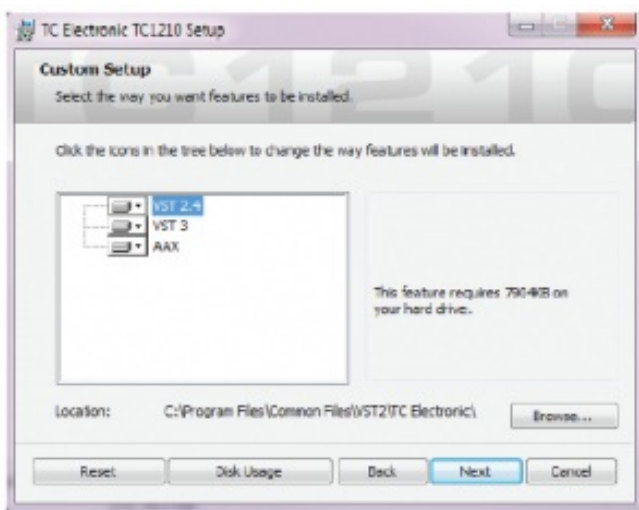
TC Electronic TC1210 Setup

Custom Setup

Select the way you want features to be installed.

TC1210

Click the icons in the tree below to change the way features will be installed.

VST 2.4
VST 3
AAX

This feature requires 7904KB on your hard drive.

Location: C:\Program Files\Common Files\VST2\TC Electronic\

Browse...

Reset Disk Usage Back Next Cancel